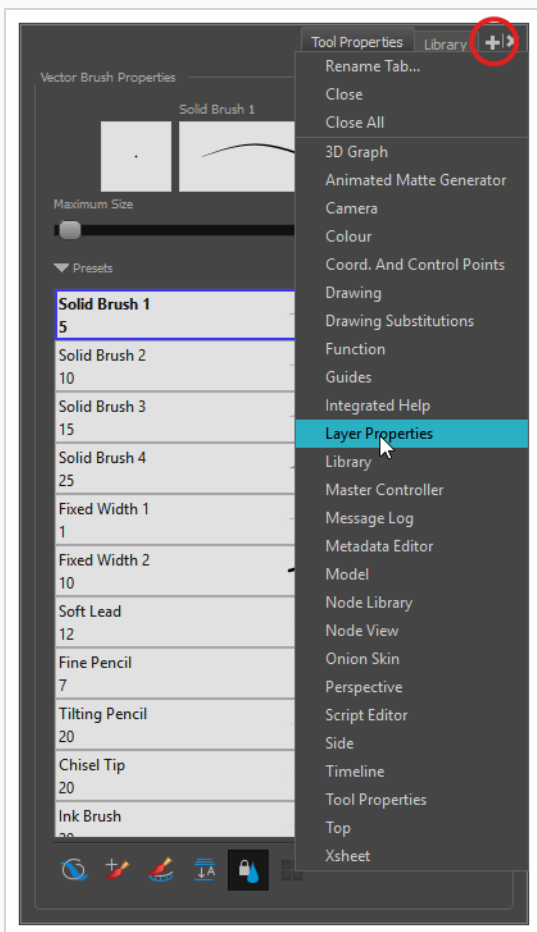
Tool Properties
Library

Vector Brush Properties

Solid Brush 1

Maximum Size

Presets

Solid Brush 1
5

Solid Brush 2
10

Solid Brush 3
15

Solid Brush 4
25

Fixed Width 1
1

Fixed Width 2
10

Soft Lead
12

Fine Pencil
7

Tilting Pencil
20

Chisel Tip
20

Ink Brush
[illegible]

Rename Tab...
Close
Close All
3D Graph
Animated Matte Generator
Camera
Colour
Coord. And Control Points
Drawing
Drawing Substitutions
Function
Guides
Integrated Help
Layer Properties
Library
Master Controller
Message Log
Metadata Editor
Model
Node Library
Node View
Onion Skin
Perspective
Script Editor
Side
Timeline
Tool Properties
Top
Xsheet